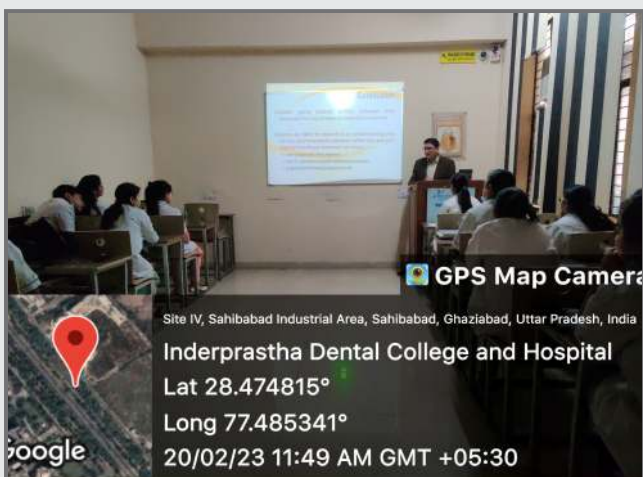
GPS Map Camera

Site IV, Sahibabad Industrial Area, Sahibabad, Ghaziabad, Uttar Pradesh, India

Inderprastha Dental College and Hospital

Lat 28.474815°

Long 77.485341°

20/02/23 11:49 AM GMT +05:30

Google